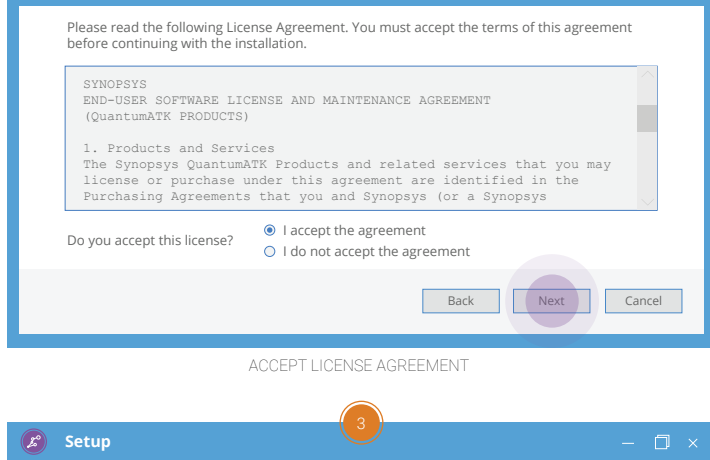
Please read the following License Agreement. You must accept the terms of this agreement before continuing with the installation.

SYNOPSYS
END-USER SOFTWARE LICENSE AND MAINTENANCE AGREEMENT
(QuantumATK PRODUCTS)

1. Products and Services
The Synopsys QuantumATK Products and related services that you may license or purchase under this agreement are identified in the Purchasing Agreements that you and Synopsys (or a Synopsys

Do you accept this license?
I accept the agreement
I do not accept the agreement

Back
Next
Cancel

ACCEPT LICENSE AGREEMENT

3

Setup